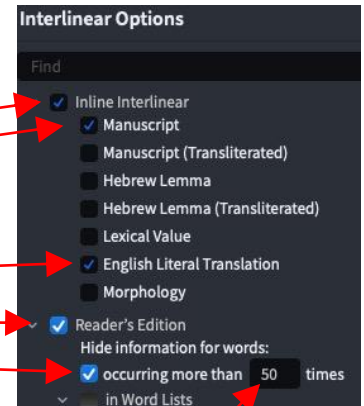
Interlinear Options

Find

Inline Interlinear

Manuscript

Manuscript (Transliterated)

Hebrew Lemma

Hebrew Lemma (Transliterated)

Lexical Value

English Literal Translation

Morphology

Reader's Edition

Hide information for words:

occurring more than 50 times

in Word Lists